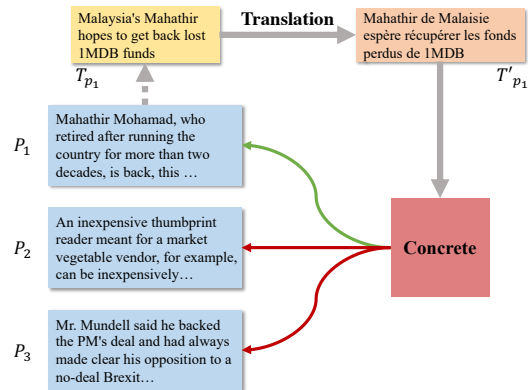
Malaysia's Mahathir hopes to get back lost 1MDB funds

Translation

Mahathir de Malaisie espère récupérer les fonds perdus de 1MDB

$T_{p_1}$

$T'_{p_1}$

$P_1$

Mahathir Mohamad, who retired after running the country for more than two decades, is back, this …

$P_2$

An inexpensive thumbprint reader meant for a market vegetable vendor, for example, can be inexpensively…

Concrete

$P_3$

Mr. Mundell said he backed the PM's deal and had always made clear his opposition to a no-deal Brexit…